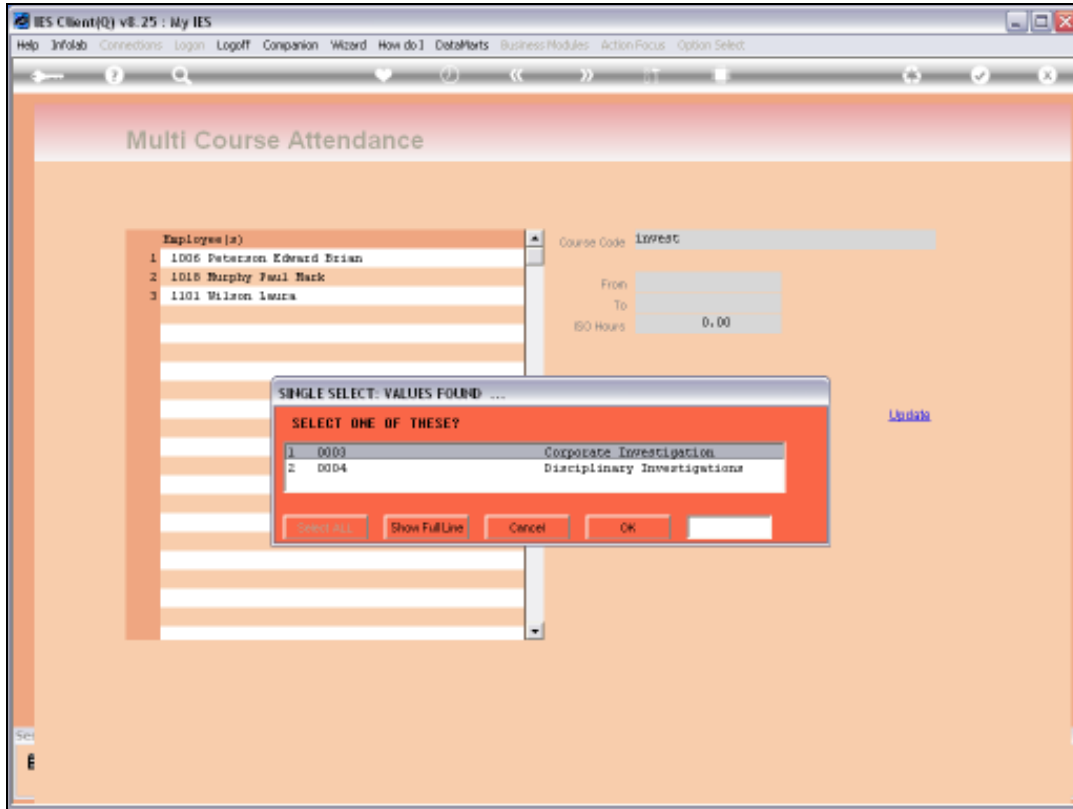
IES Client(Q) v8.25 : My IES

Help Infolab Connections Logon Logoff Companion Wizard How do I DataMarts Business Modules Action Focus Option Select

Multi Course Attendance

Employee(s)
1 1006 Peterson Edward Brian
2 1018 Murphy Paul Mark
3 1101 Wilson Laura

Course Code invest

From
To
ISO Hours 0.00

Update

SINGLE SELECT: VALUES FOUND ...

SELECT ONE OF THESE?

1 0003 Corporate Investigation
2 0004 Disciplinary Investigations

Select ALL Show Full Line Cancel OK